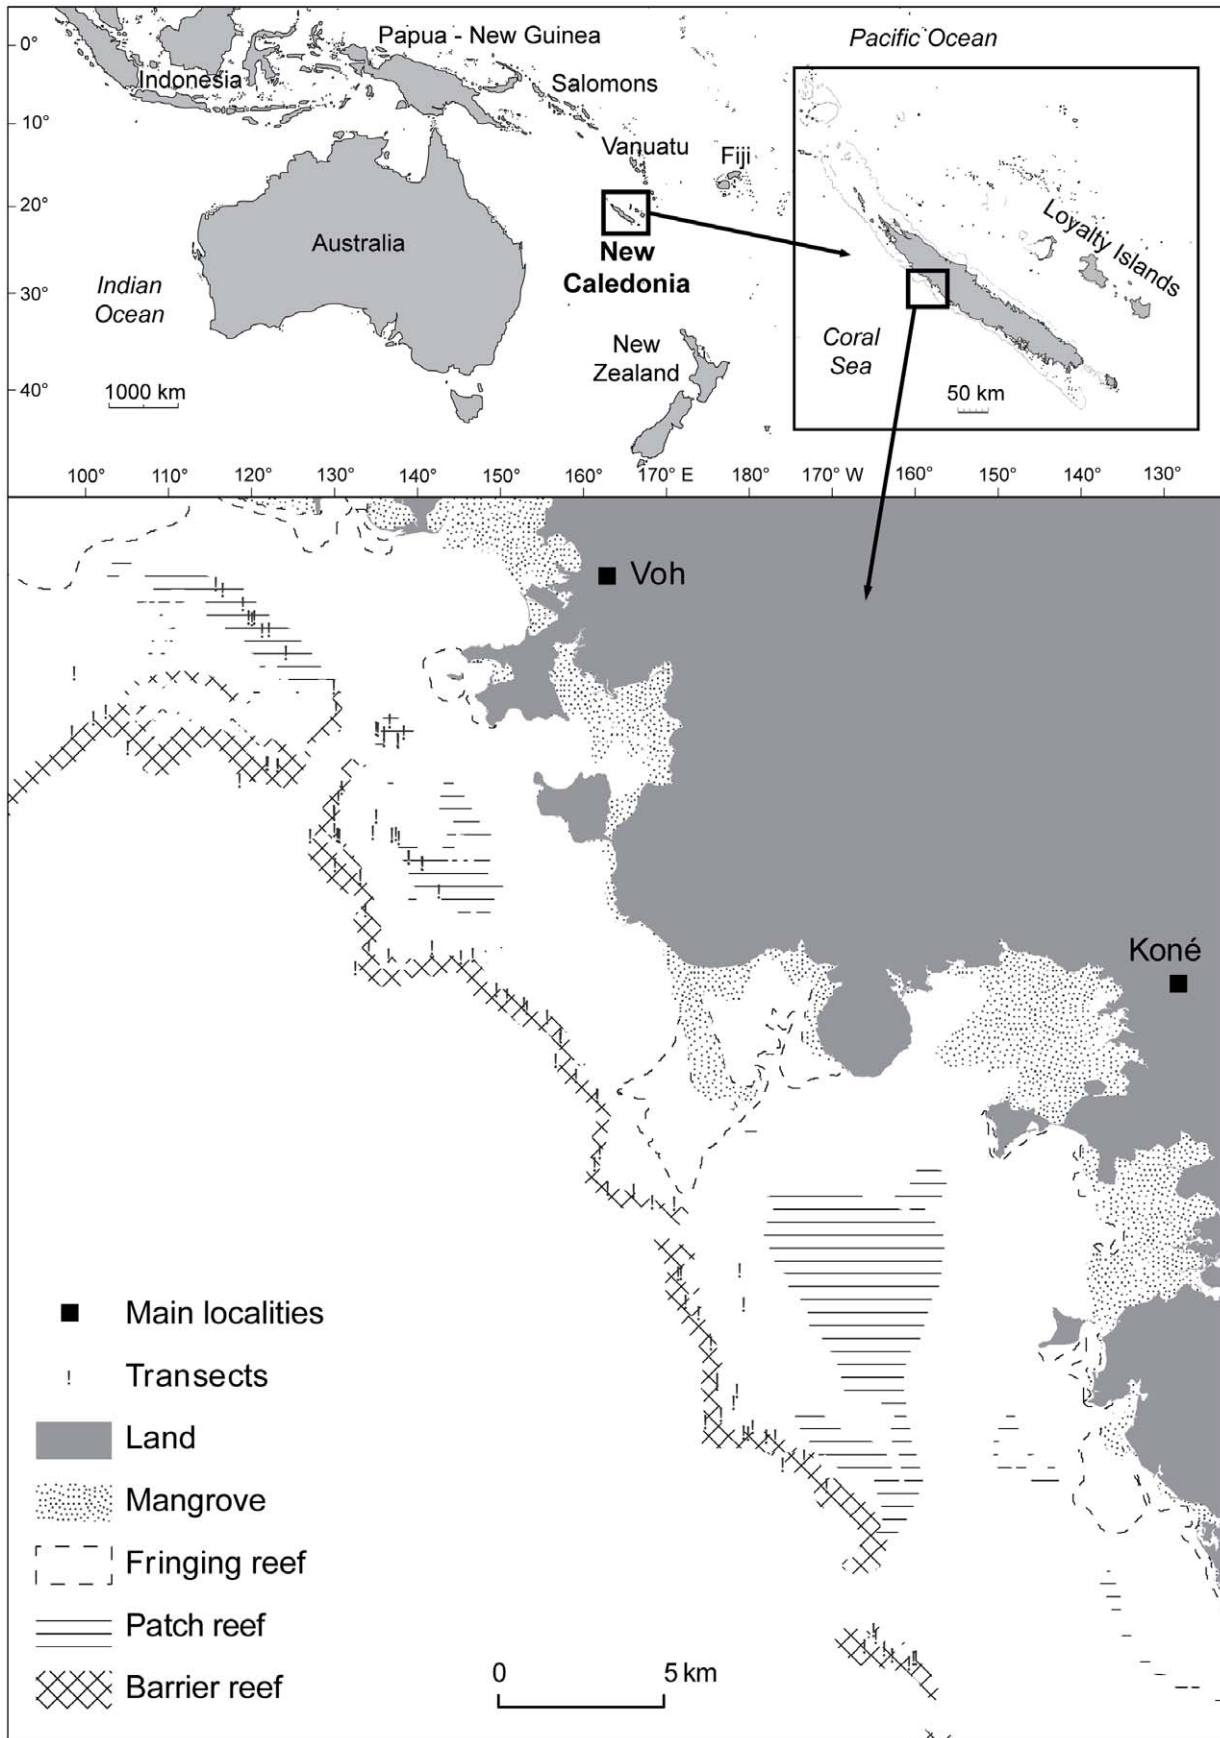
0°
10°
20°
30°
40°

Papua - New Guinea
Indonesia
Salomons
Pacific`Ocean
Vanuatu
Fiji
Australia
New Caledonia
Indian Ocean
New Zealand
1000 km
Loyalty Islands
Coral Sea
50 km

100° 110° 120° 130° 140° 150° 160° 170° E 180° 170° W 160° 150° 140° 130°

Voh
Koné

Main localities
Transects
Land
Mangrove
Fringing reef
Patch reef
Barrier reef

0 5 km